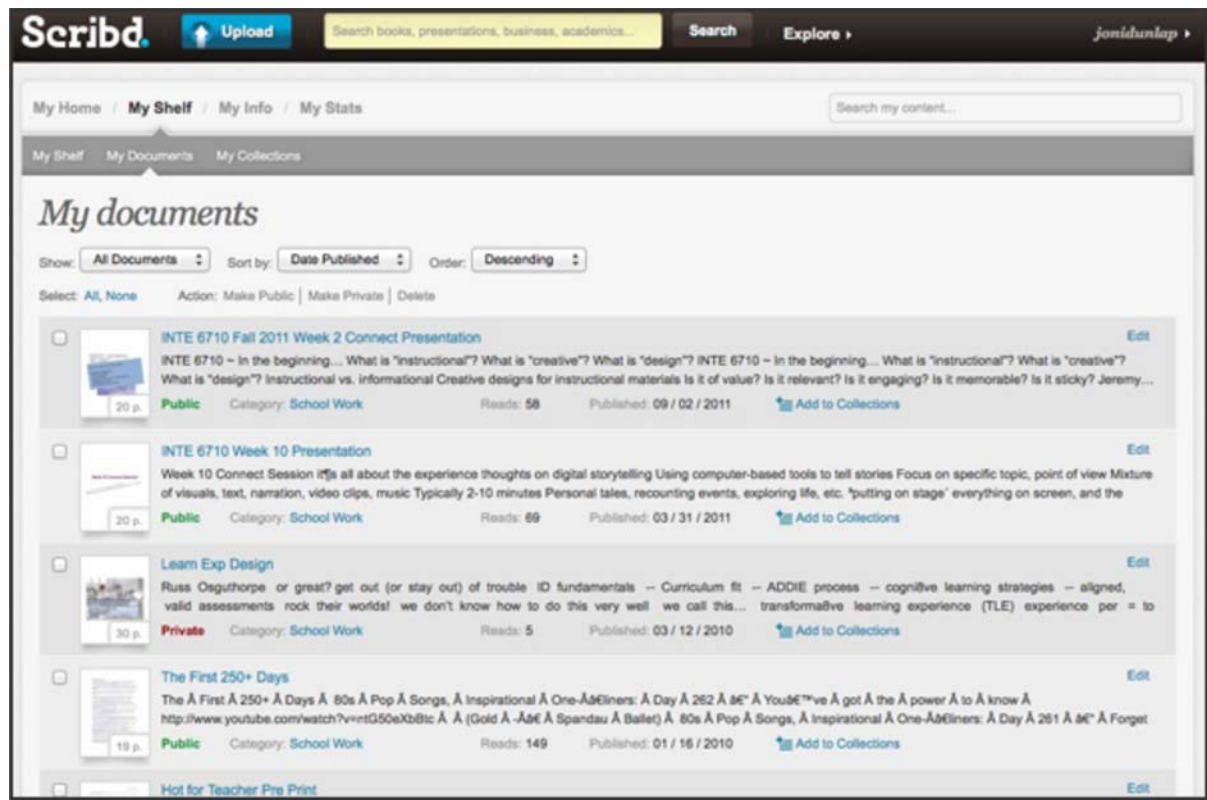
Scribd. Upload Search books, presentations, business, academics... Search Explore › jonidunlap ›

My Home / My Shelf / My Info / My Stats

Search my content...

My Shelf My Documents My Collections

My documents

Show: All Documents Sort by: Date Published Order: Descending

Select: All, None Action: Make Public | Make Private | Delete

INTE 6710 Fall 2011 Week 2 Connect Presentation
INTE 6710 ~ In the beginning... What is "instructional"? What is "creative"? What is "design"? INTE 6710 ~ In the beginning... What is "instructional"? What is "creative"? What is "design"? Instructional vs. informational Creative designs for instructional materials Is it of value? Is it relevant? Is it engaging? Is it memorable? Is it sticky? Jeremy...
20 p. Public Category: School Work Reads: 58 Published: 09 / 02 / 2011 Add to Collections Edit

INTE 6710 Week 10 Presentation
Week 10 Connect Session it¶s all about the experience thoughts on digital storytelling Using computer-based tools to tell stories Focus on specific topic, point of view Mixture of visuals, text, narration, video clips, music Typically 2-10 minutes Personal tales, recounting events, exploring life, etc. *putting on stage' everything on screen, and the
20 p. Public Category: School Work Reads: 69 Published: 03 / 31 / 2011 Add to Collections Edit

Learn Exp Design
Russ Osguthorpe or great? get out (or stay out) of trouble ID fundamentals -- Curriculum fit -- ADDIE process -- cogni8ve learning strategies -- aligned, valid assessments rock their worlds! we don't know how to do this very well we call this... transforma8ve learning experience (TLE) experience per = to
30 p. Private Category: School Work Reads: 5 Published: 03 / 12 / 2010 Add to Collections Edit

The First 250+ Days
The Â First Â 250+ Â Days Â 80s Â Pop Â Songs, Â Inspirational Â One-Â â€liners: Â Day Â 262 Â â€" Â Youâ€™ve Â got Â the Â power Â to Â know Â http://www.youtube.com/watch?v=ntG50eXbBtc Â Â (Gold Â -Â â€ Â Spandau Â Ballet) Â 80s Â Pop Â Songs, Â Inspirational Â One-Â â€liners: Â Day Â 261 Â â€" Â Forget
19 p. Public Category: School Work Reads: 149 Published: 01 / 16 / 2010 Add to Collections Edit

Hot for Teacher Pre Print
Edit